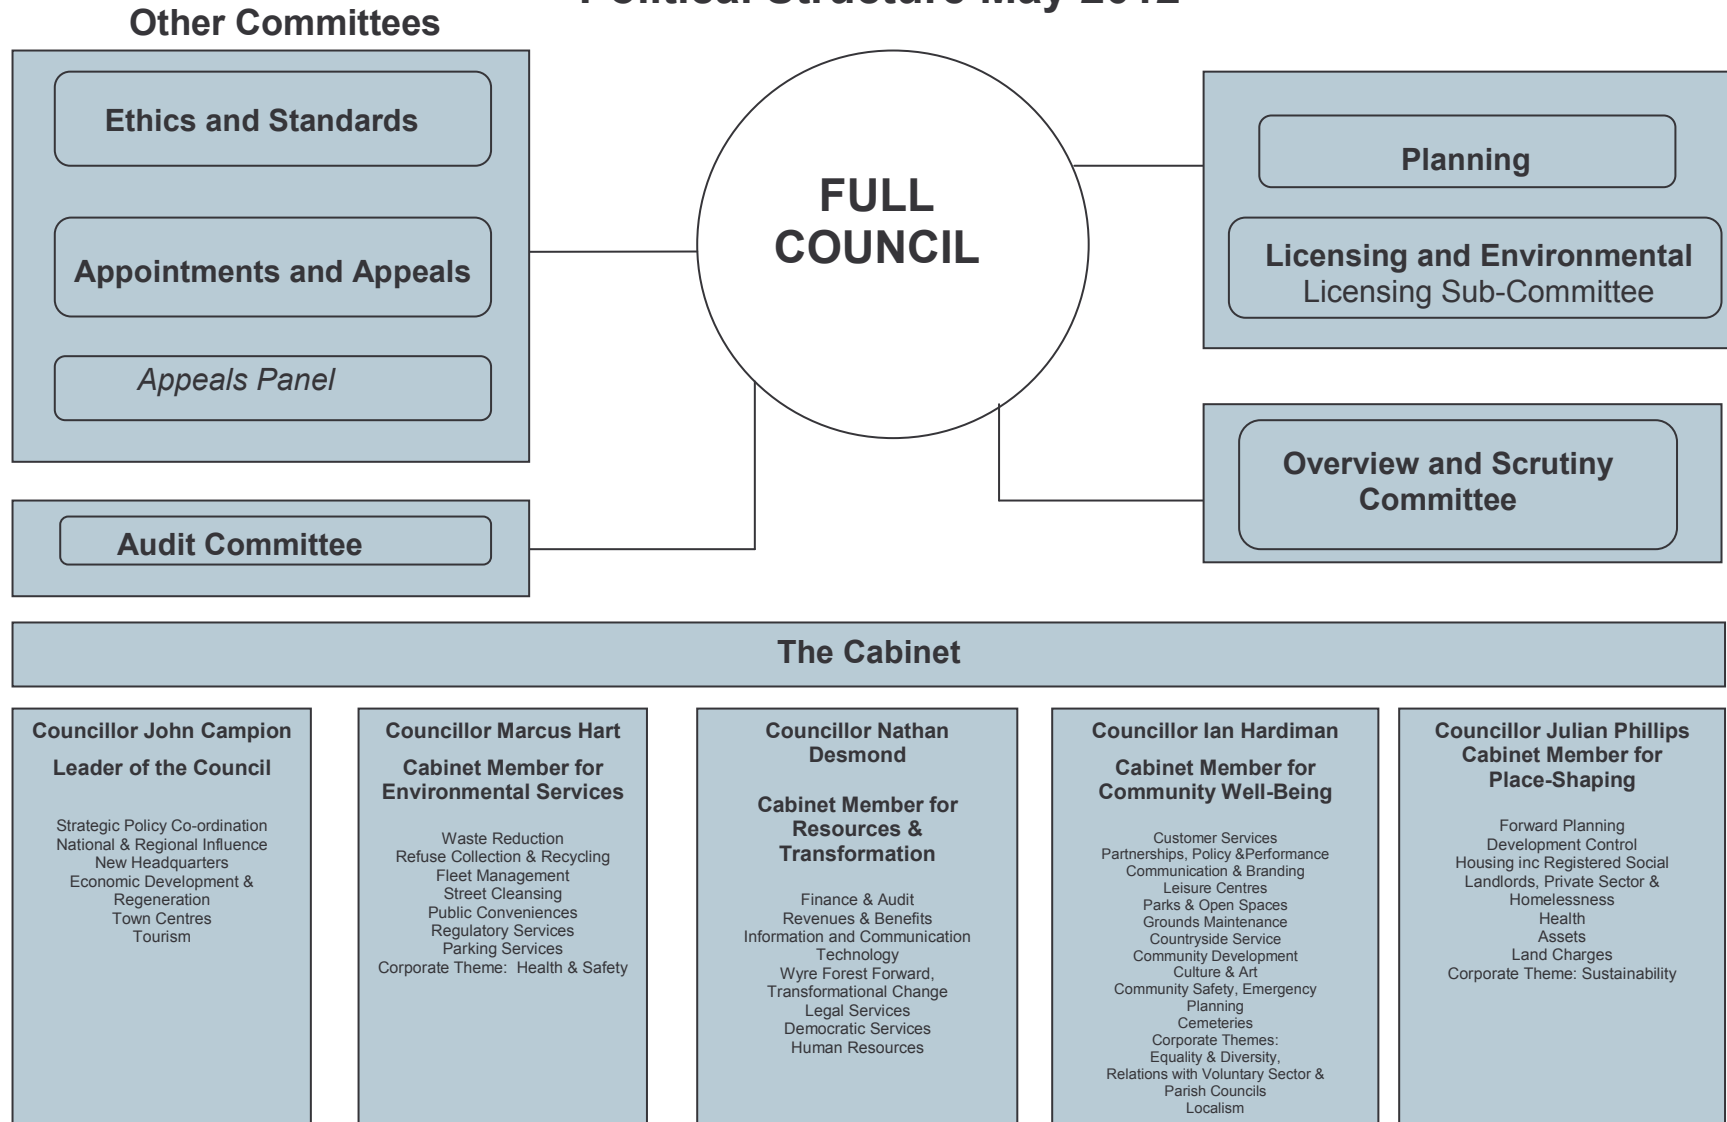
Political Structure May 2012 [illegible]

Other Committees

Ethics and Standards

Appointments and Appeals

Appeals Panel

Audit Committee

FULL COUNCIL

Planning

Licensing and Environmental
Licensing Sub-Committee

Overview and Scrutiny Committee

The Cabinet

Councillor John Campion
Leader of the Council

Strategic Policy Co-ordination
National & Regional Influence
New Headquarters
Economic Development & Regeneration
Town Centres
Tourism

Councillor Marcus Hart
Cabinet Member for Environmental Services

Waste Reduction
Refuse Collection & Recycling
Fleet Management
Street Cleansing
Public Conveniences
Regulatory Services
Parking Services
Corporate Theme: Health & Safety

Councillor Nathan Desmond
Cabinet Member for Resources & Transformation

Finance & Audit
Revenues & Benefits
Information and Communication Technology
Wyre Forest Forward, Transformational Change
Legal Services
Democratic Services
Human Resources

Councillor Ian Hardiman
Cabinet Member for Community Well-Being

Customer Services
Partnerships, Policy &Performance
Communication & Branding
Leisure Centres
Parks & Open Spaces
Grounds Maintenance
Countryside Service
Community Development
Culture & Art
Community Safety, Emergency Planning
Cemeteries
Corporate Themes:
Equality & Diversity,
Relations with Voluntary Sector & Parish Councils
Localism

Councillor Julian Phillips
Cabinet Member for Place-Shaping

Forward Planning
Development Control
Housing inc Registered Social Landlords, Private Sector & Homelessness
Health
Assets
Land Charges
Corporate Theme: Sustainability